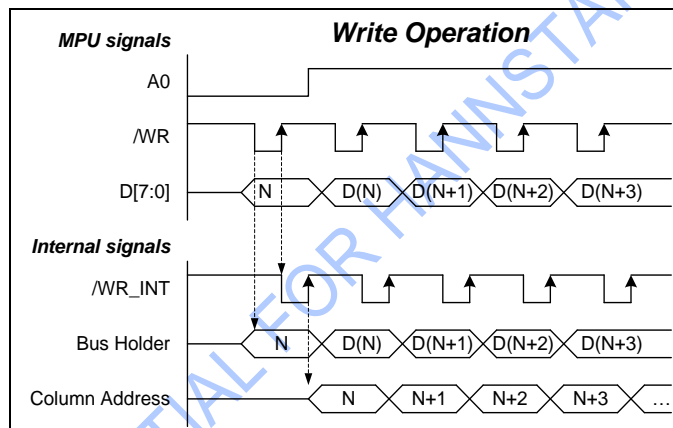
Write Operation

MPU signals

A0

/WR

D[7:0]

N

D(N)

D(N+1)

D(N+2)

D(N+3)

Internal signals

/WR_INT

Bus Holder

N

D(N)

D(N+1)

D(N+2)

D(N+3)

Column Address

N

N+1

N+2

N+3

…

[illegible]TIAL FOR HANNSTA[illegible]